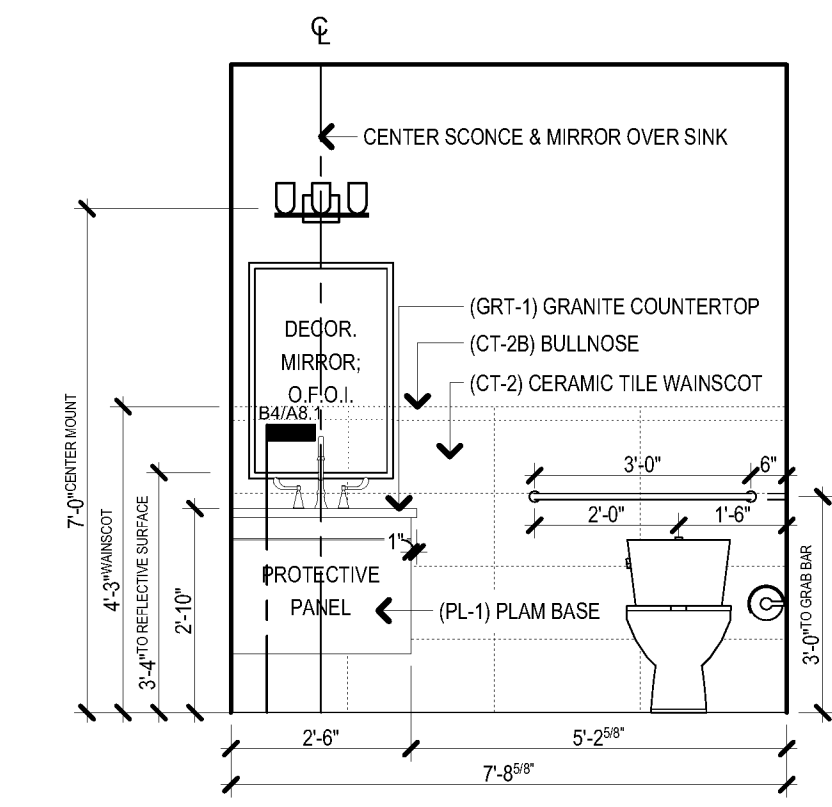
℄

CENTER SCONCE & MIRROR OVER SINK

(GRT-1) GRANITE COUNTERTOP

(CT-2B) BULLNOSE

(CT-2) CERAMIC TILE WAINSCOT

DECOR. MIRROR; O.F.O.I.

B4/A8.1

3'-0"

6"

2'-0"

1'-6"

1"

PROTECTIVE PANEL

(PL-1) PLAM BASE

7'-0" CENTER MOUNT

4'-3" WAINSCOT

3'-4" TO REFLECTIVE SURFACE

2'-10"

3'-0" TO GRAB BAR

2'-6"

5'-2$^{5/8}$"

7'-8$^{5/8}$"